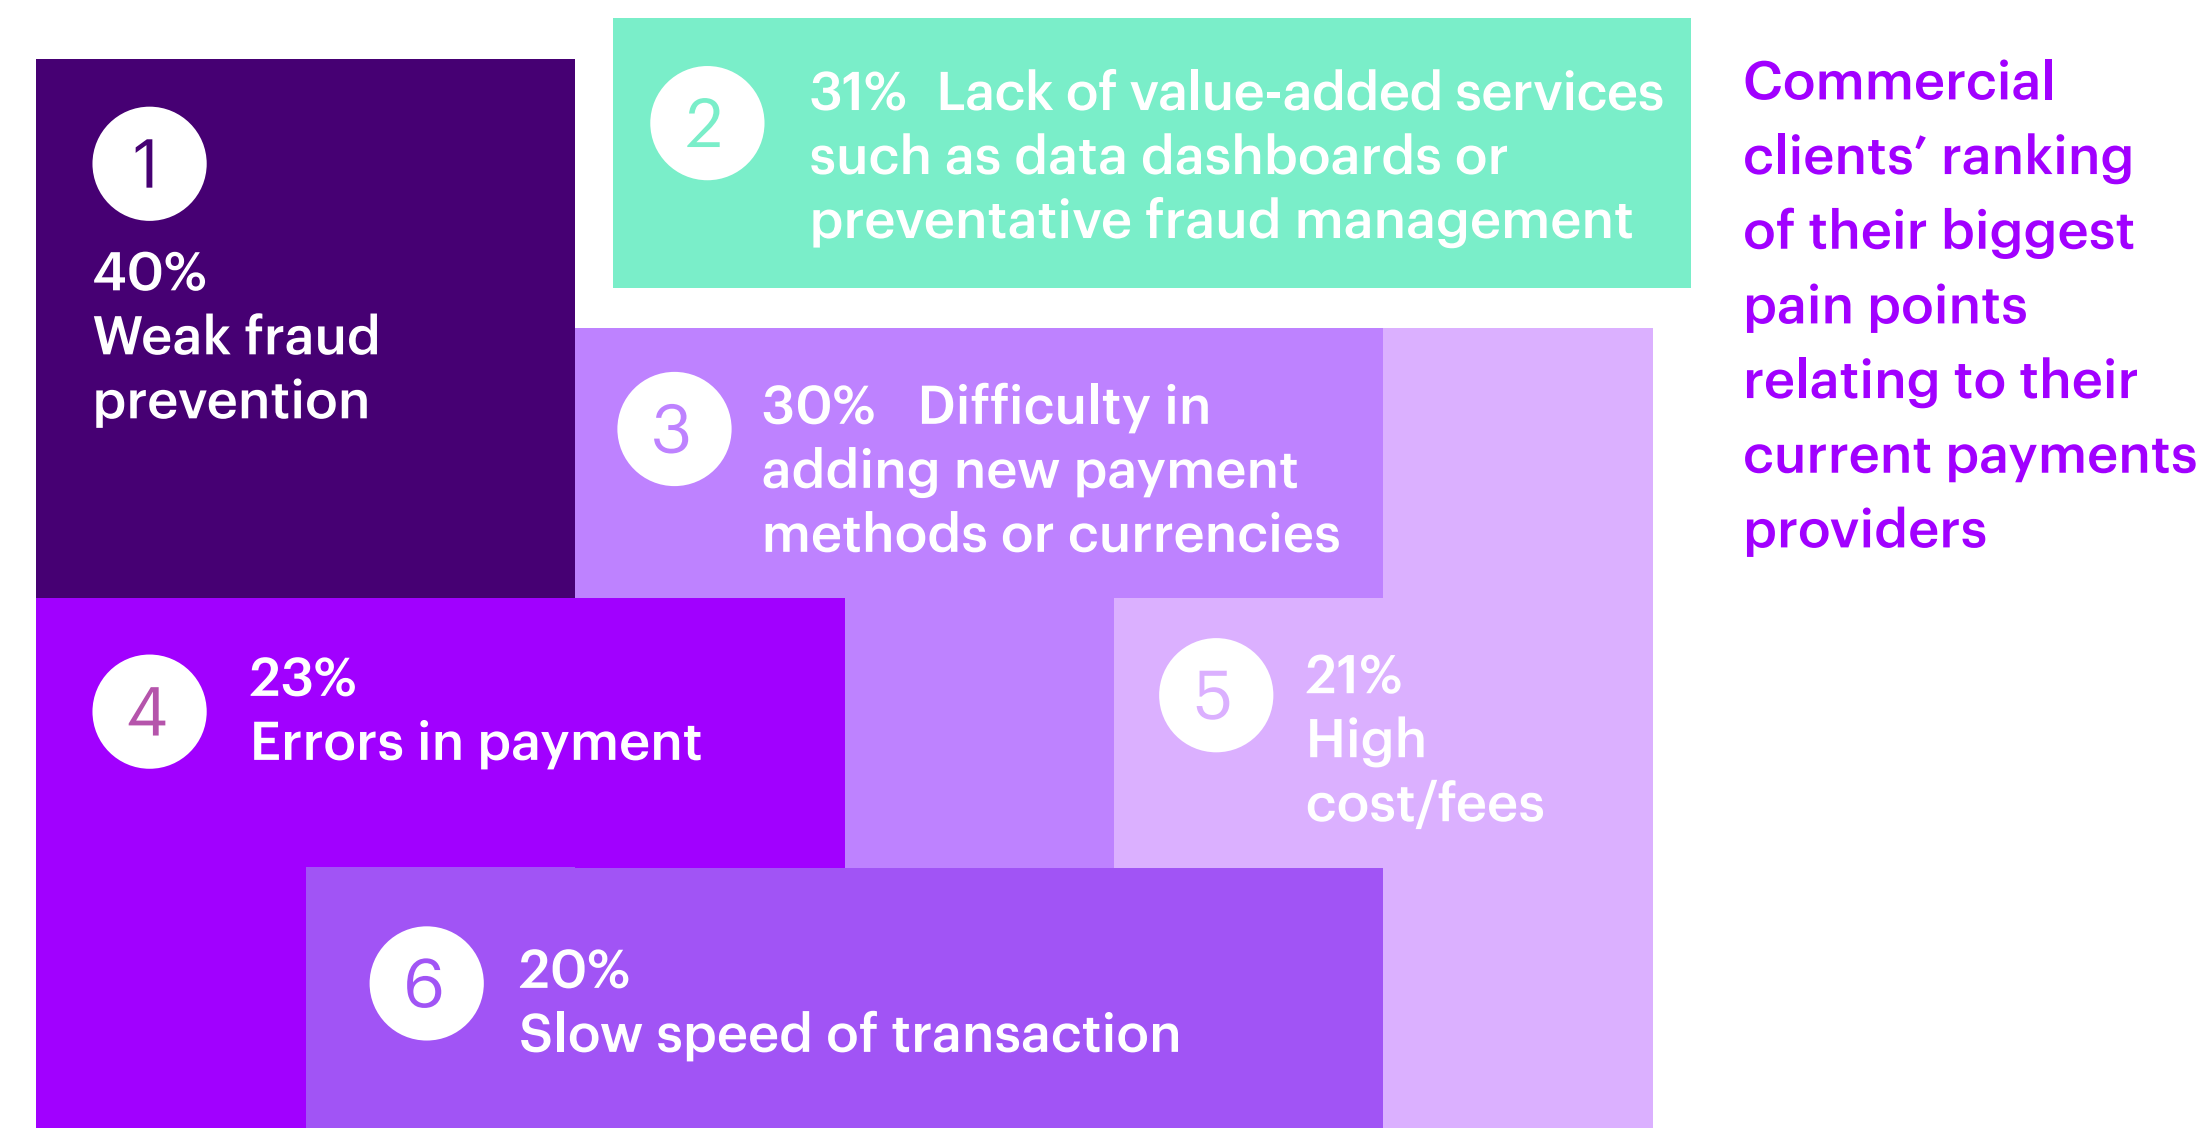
Commercial clients' ranking of their biggest pain points relating to their current payments providers

1
40%
Weak fraud prevention

2
31% Lack of value-added services such as data dashboards or preventative fraud management

3
30% Difficulty in adding new payment methods or currencies

4
23%
Errors in payment

5
21%
High cost/fees

6
20%
Slow speed of transaction